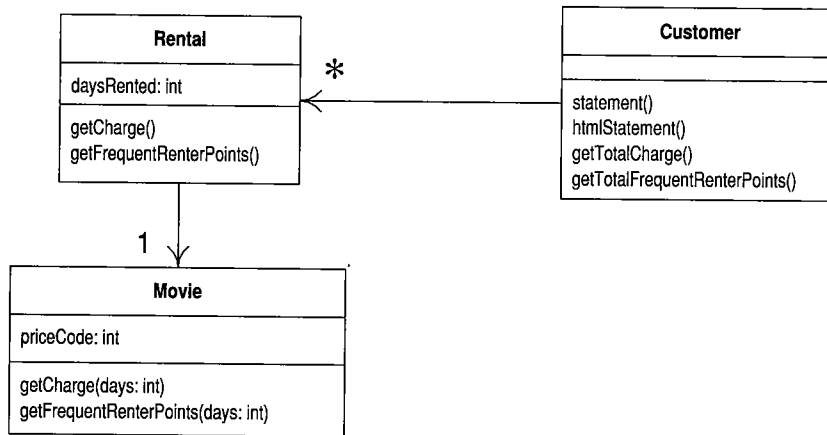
Rental

daysRented: int

getCharge()
getFrequentRenterPoints()

*

Customer

statement()
htmlStatement()
getTotalCharge()
getTotalFrequentRenterPoints()

1

Movie

priceCode: int

getCharge(days: int)
getFrequentRenterPoints(days: int)